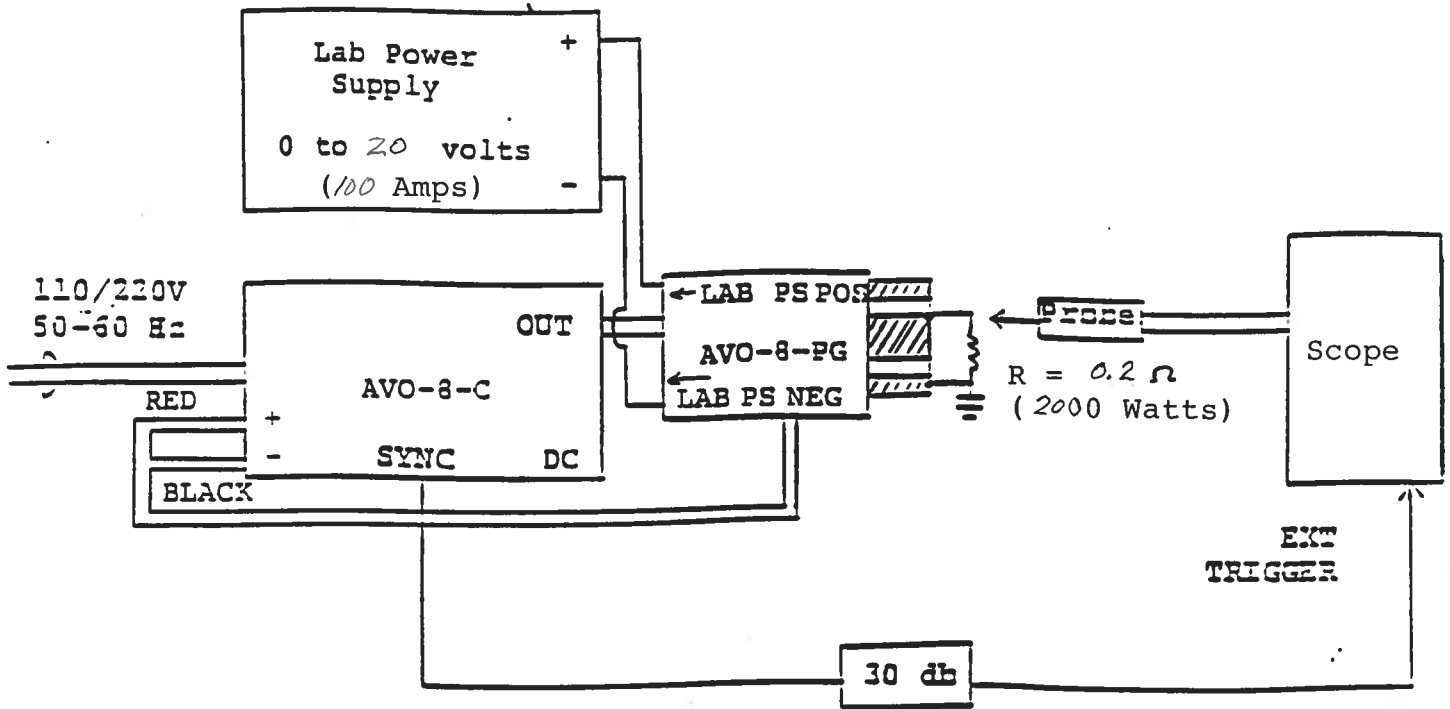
Lab Power Supply

0 to 20 volts (100 Amps)

+

-

110/220V 50-60 Hz

OUT

AVO-8-C

RED

+

-

SYNC

DC

BLACK

LAB PS POS

AVO-8-PG

LAB PS NEG

Probe

R = $0.2\ \Omega$ (2000 Watts)

Scope

EXT TRIGGER

30 db